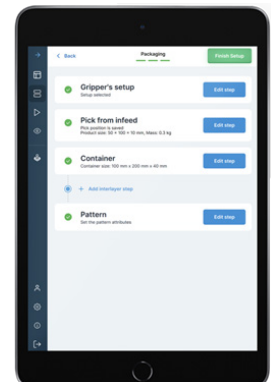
< Back

Packaging

Finish Setup

Gripper's setup
Setup selected

Edit step

Pick from infeed
Pick position is saved
Product size: 50 × 100 × 10 mm; Mass: 0.3 kg

Edit step

Container
Container size: 100 mm × 200 mm × 40 mm

Edit step

+ Add interlayer step

Pattern
Set the pattern attributes

Edit step